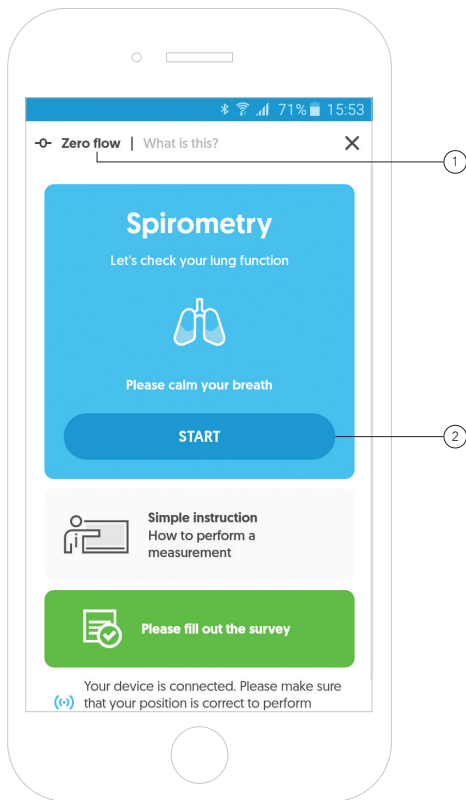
71% 15:53

-0- Zero flow | What is this?

1

Spirometry

Let's check your lung function

Please calm your breath

START

2

Simple instruction
How to perform a measurement

Please fill out the survey

Your device is connected. Please make sure that your position is correct to perform